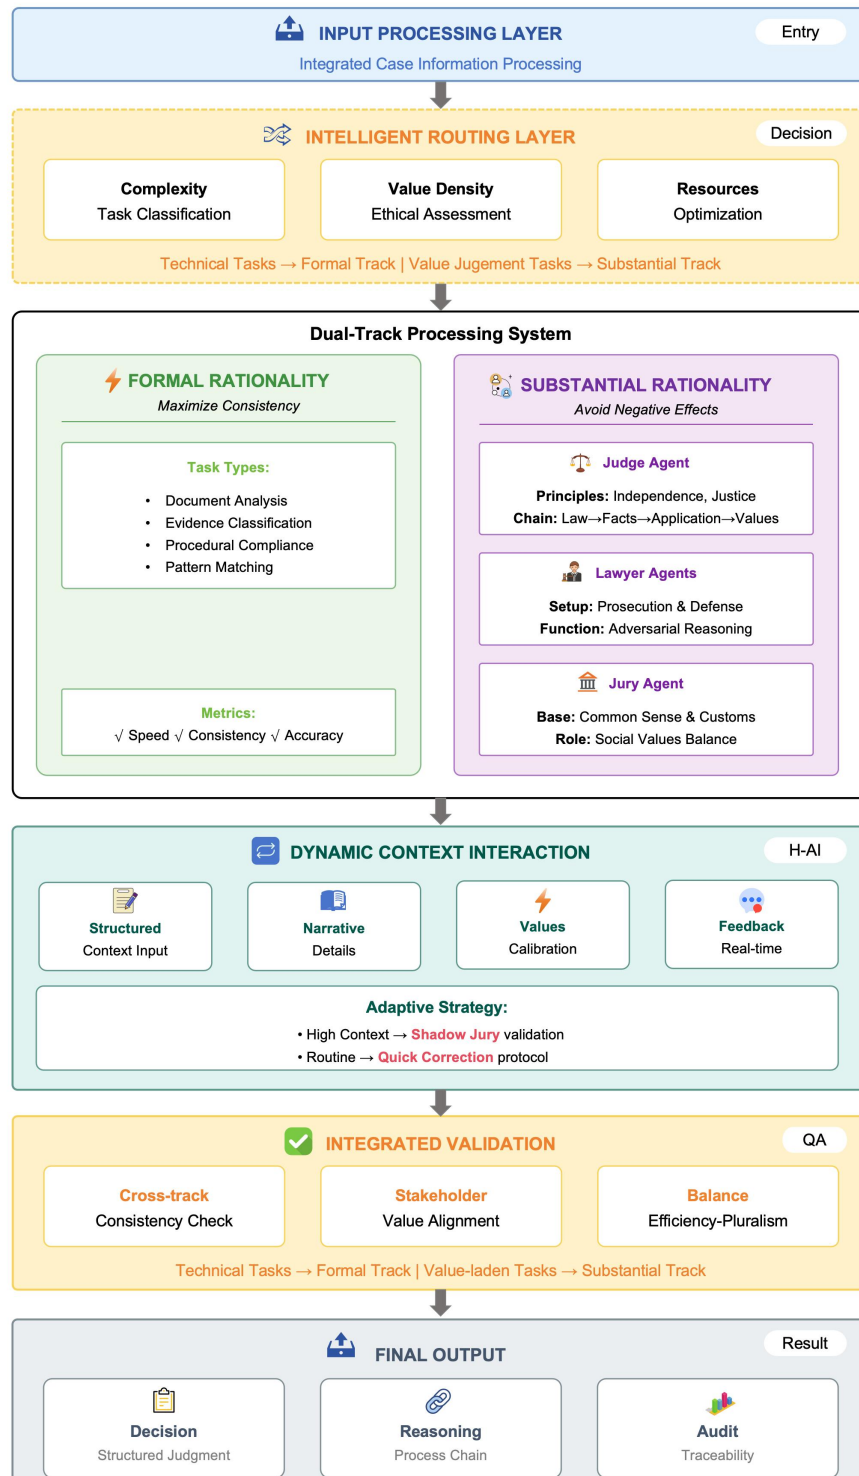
INPUT PROCESSING LAYER

Entry

Integrated Case Information Processing

INTELLIGENT ROUTING LAYER

Decision

Complexity
Task Classification

Value Density
Ethical Assessment

Resources
Optimization

Technical Tasks → Formal Track | Value Jugement Tasks → Substantial Track

Dual-Track Processing System

FORMAL RATIONALITY
Maximize Consistency

Task Types:
• Document Analysis
• Evidence Classification
• Procedural Compliance
• Pattern Matching

Metrics:
√ Speed √ Consistency √ Accuracy

SUBSTANTIAL RATIONALITY
Avoid Negative Effects

Judge Agent
Principles: Independence, Justice
Chain: Law→Facts→Application→Values

Lawyer Agents
Setup: Prosecution & Defense
Function: Adversarial Reasoning

Jury Agent
Base: Common Sense & Customs
Role: Social Values Balance

DYNAMIC CONTEXT INTERACTION

H-AI

Structured
Context Input

Narrative
Details

Values
Calibration

Feedback
Real-time

Adaptive Strategy:
• High Context → Shadow Jury validation
• Routine → Quick Correction protocol

INTEGRATED VALIDATION

QA

Cross-track
Consistency Check

Stakeholder
Value Alignment

Balance
Efficiency-Pluralism

Technical Tasks → Formal Track | Value-laden Tasks → Substantial Track

FINAL OUTPUT

Result

Decision
Structured Judgment

Reasoning
Process Chain

Audit
Traceability